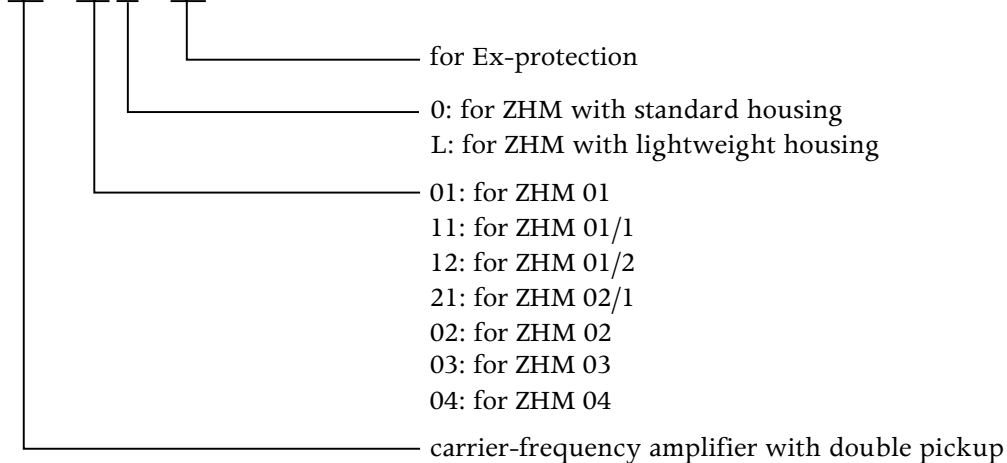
for Ex-protection

0: for ZHM with standard housing
L: for ZHM with lightweight housing

01: for ZHM 01
11: for ZHM 01/1
12: for ZHM 01/2
21: for ZHM 02/1
02: for ZHM 02
03: for ZHM 03
04: for ZHM 04

carrier-frequency amplifier with double pickup